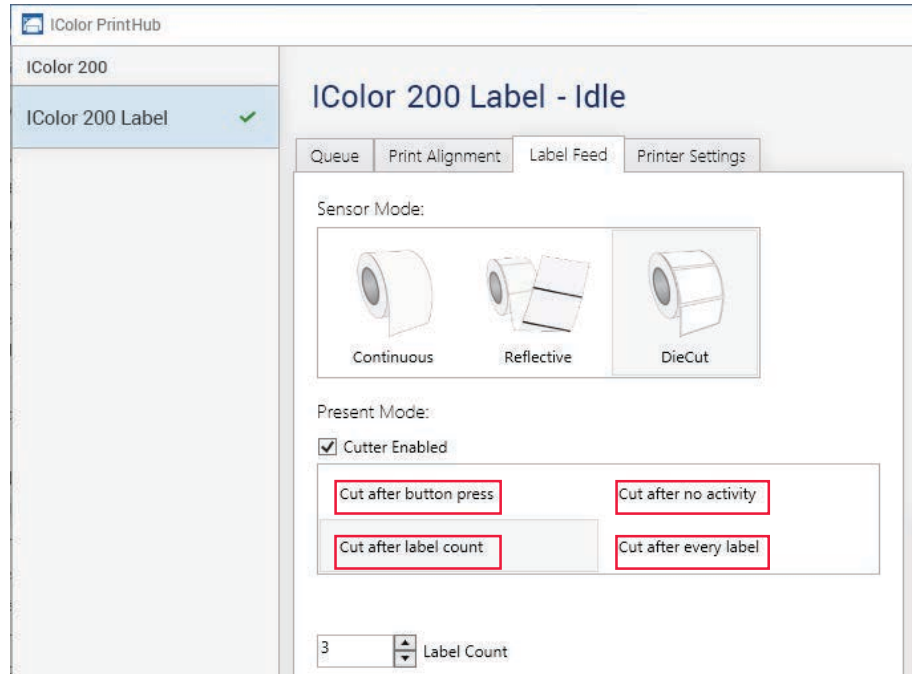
IColor PrintHub

IColor 200

IColor 200 Label

IColor 200 Label - Idle

Queue | Print Alignment | Label Feed | Printer Settings

Sensor Mode:

Continuous

Reflective

DieCut

Present Mode:

Cutter Enabled

Cut after button press

Cut after no activity

Cut after label count

Cut after every label

3

Label Count